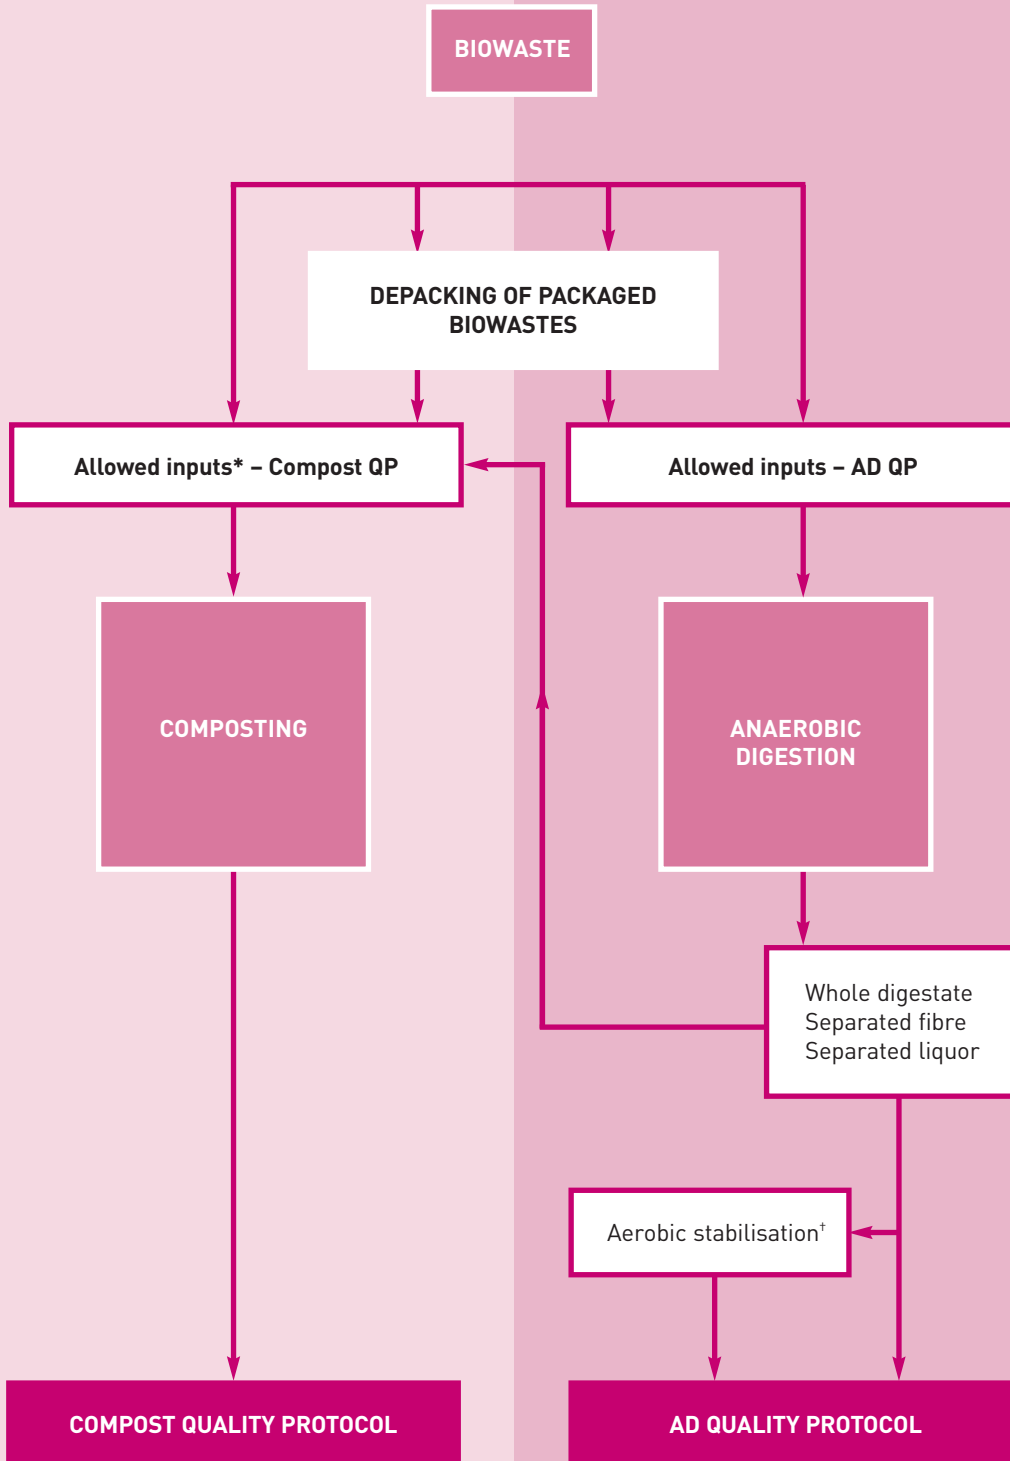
BIOWASTE

DEPACKING OF PACKAGED BIOWASTES

Allowed inputs* – Compost QP

Allowed inputs – AD QP

COMPOSTING

ANAEROBIC DIGESTION

Whole digestate
Separated fibre
Separated liquor

Aerobic stabilisation$^{\dagger}$

COMPOST QUALITY PROTOCOL

AD QUALITY PROTOCOL